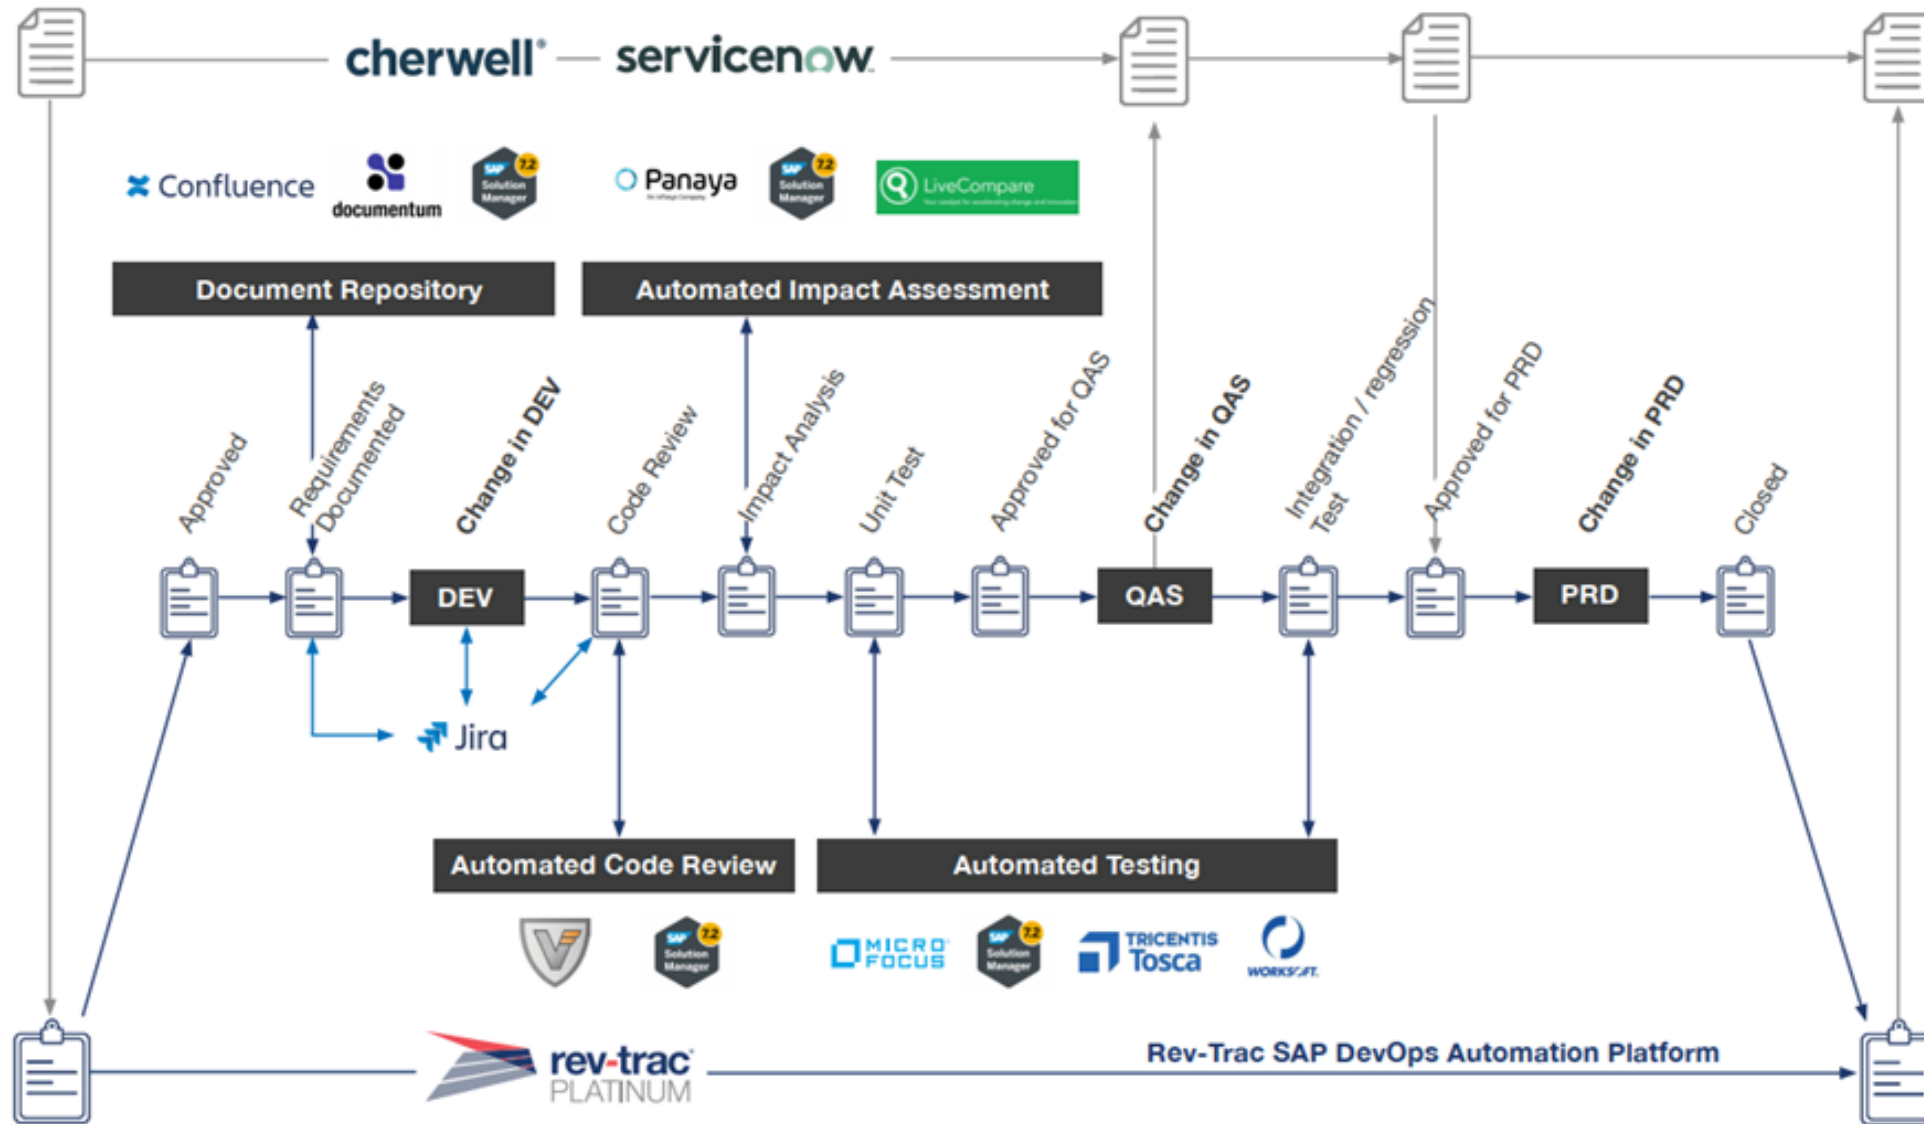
cherwell — servicenow

Confluence documentum SAP 7.2 Solution Manager Panaya SAP 7.2 Solution Manager LiveCompare

Document Repository

Automated Impact Assessment

Approved Requirements Documented Change in DEV Code Review Impact Analysis Unit Test Approved for QAS Change in QAS Integration / regression Test Approved for PRD Change in PRD Closed

DEV QAS PRD

Jira

Automated Code Review

Automated Testing

SAP 7.2 Solution Manager MICRO FOCUS SAP 7.2 Solution Manager TRICENTIS Tosca WORKSOFT

rev-trac PLATINUM

Rev-Trac SAP DevOps Automation Platform